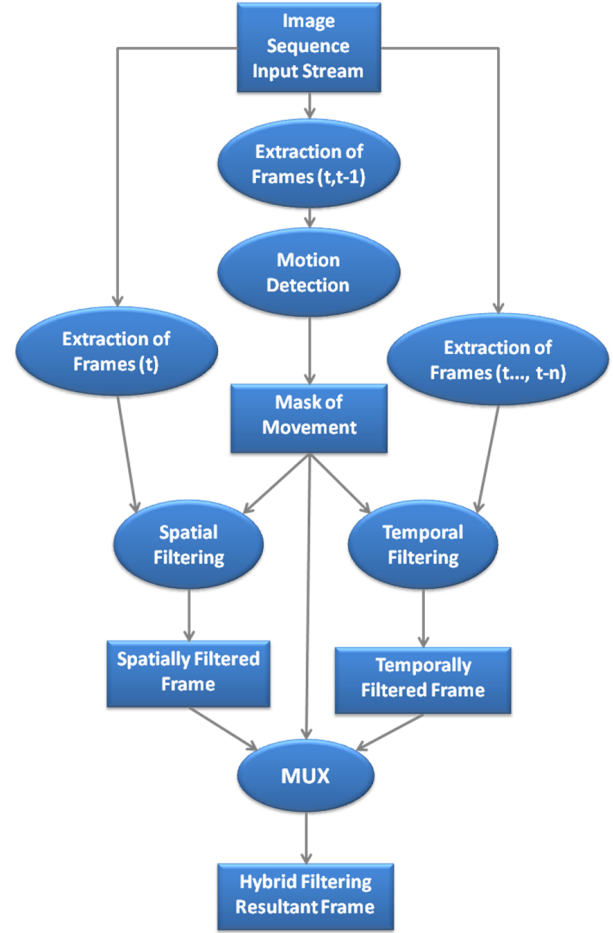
Image Sequence Input Stream

Extraction of Frames (t,t-1)

Motion Detection

Extraction of Frames (t)

Mask of Movement

Extraction of Frames (t..., t-n)

Spatial Filtering

Temporal Filtering

Spatially Filtered Frame

Temporally Filtered Frame

MUX

Hybrid Filtering Resultant Frame